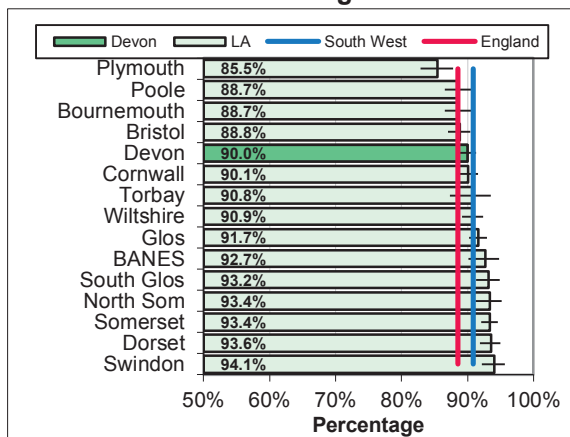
Devon LA South West England

Plymouth 85.5%
Poole 88.7%
Bournemouth 88.7%
Bristol 88.8%
Devon 90.0%
Cornwall 90.1%
Torbay 90.8%
Wiltshire 90.9%
Glos 91.7%
BANES 92.7%
South Glos 93.2%
North Som 93.4%
Somerset 93.4%
Dorset 93.6%
Swindon 94.1%

50% 60% 70% 80% 90% 100%
Percentage